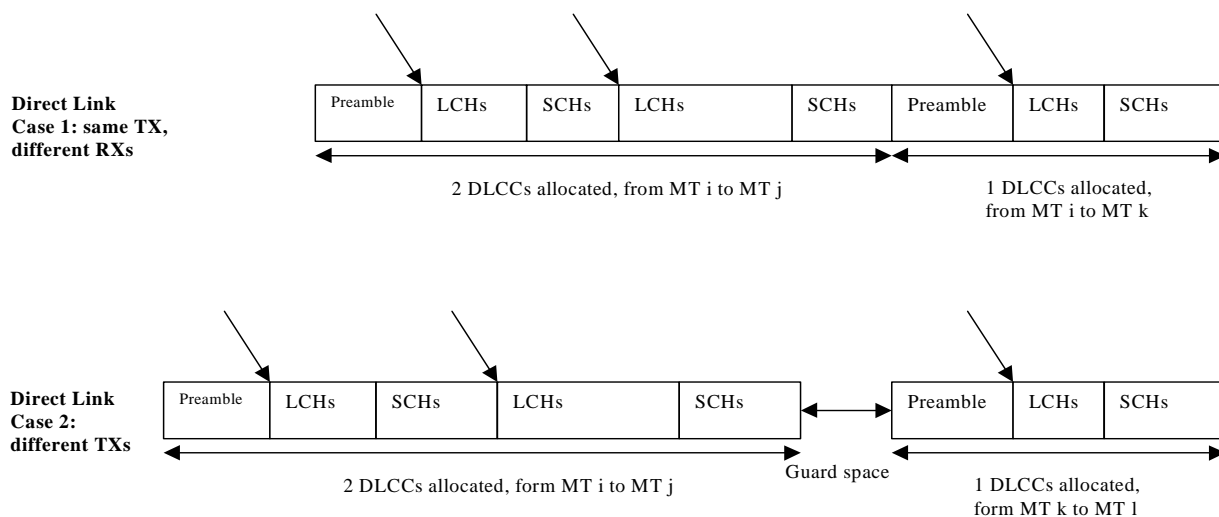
Direct Link
Case 1: same TX, different RXs

| Preamble | LCHs | SCHs | LCHs | SCHs | Preamble | LCHs | SCHs |
|---|---|---|---|---|---|---|---|

2 DLCCs allocated, from MT i to MT j

1 DLCCs allocated, from MT i to MT k

Direct Link
Case 2: different TXs

| Preamble | LCHs | SCHs | LCHs | SCHs |
|---|---|---|---|---|

| Preamble | LCHs | SCHs |
|---|---|---|

Guard space

2 DLCCs allocated, form MT i to MT j

1 DLCCs allocated, form MT k to MT l